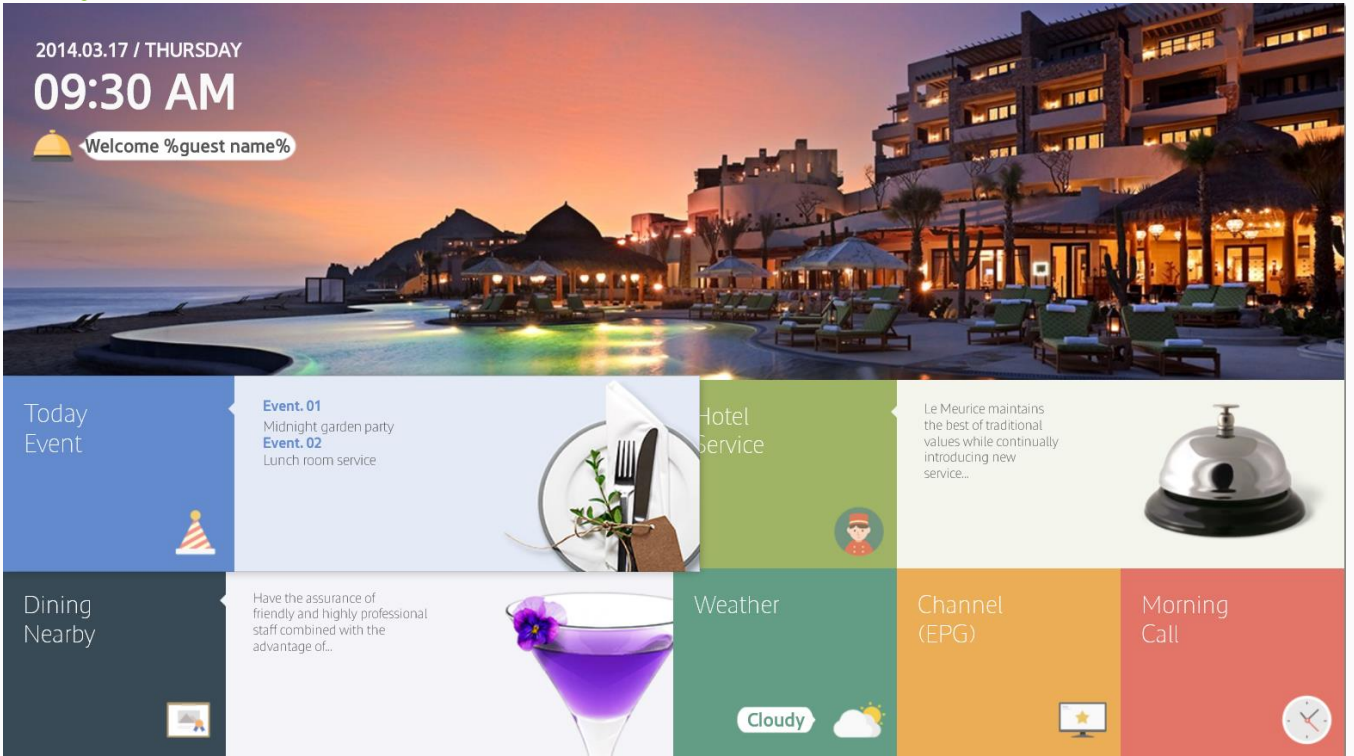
2014.03.17 / THURSDAY
09:30 AM
Welcome %guest name%

Today Event

Event. 01
Midnight garden party
Event. 02
Lunch room service

Hotel Service

Le Meurice maintains the best of traditional values while continually introducing new service...

Dining Nearby

Have the assurance of friendly and highly professional staff combined with the advantage of...

Weather

Cloudy

Channel (EPG)

Morning Call